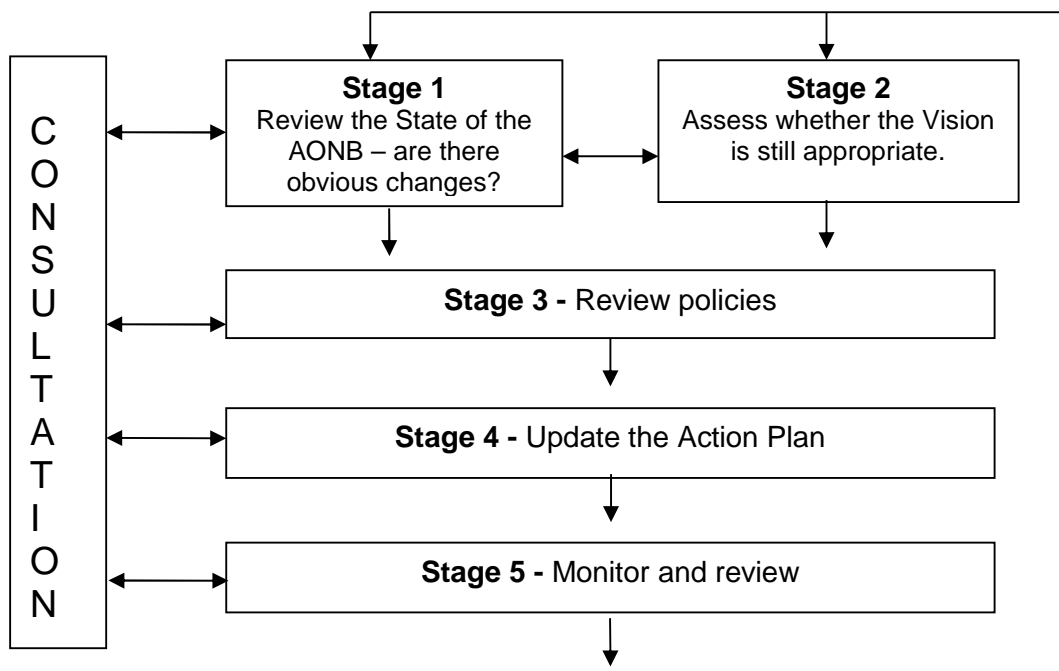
CONSULTATION

**Stage 1**
Review the State of the AONB – are there obvious changes?

**Stage 2**
Assess whether the Vision is still appropriate.

**Stage 3 -** Review policies

**Stage 4 -** Update the Action Plan

**Stage 5 -** Monitor and review